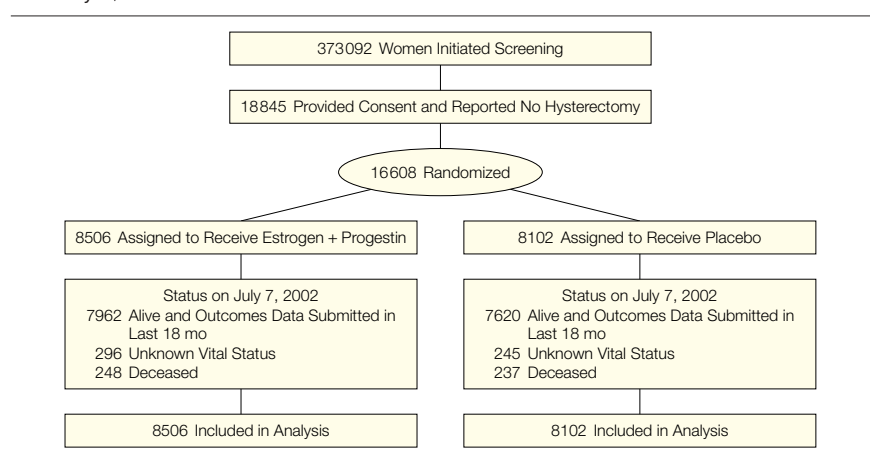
373092 Women Initiated Screening

18845 Provided Consent and Reported No Hysterectomy

16608 Randomized

8506 Assigned to Receive Estrogen + Progestin

Status on July 7, 2002
7962 Alive and Outcomes Data Submitted in Last 18 mo
296 Unknown Vital Status
248 Deceased

8506 Included in Analysis

8102 Assigned to Receive Placebo

Status on July 7, 2002
7620 Alive and Outcomes Data Submitted in Last 18 mo
245 Unknown Vital Status
237 Deceased

8102 Included in Analysis